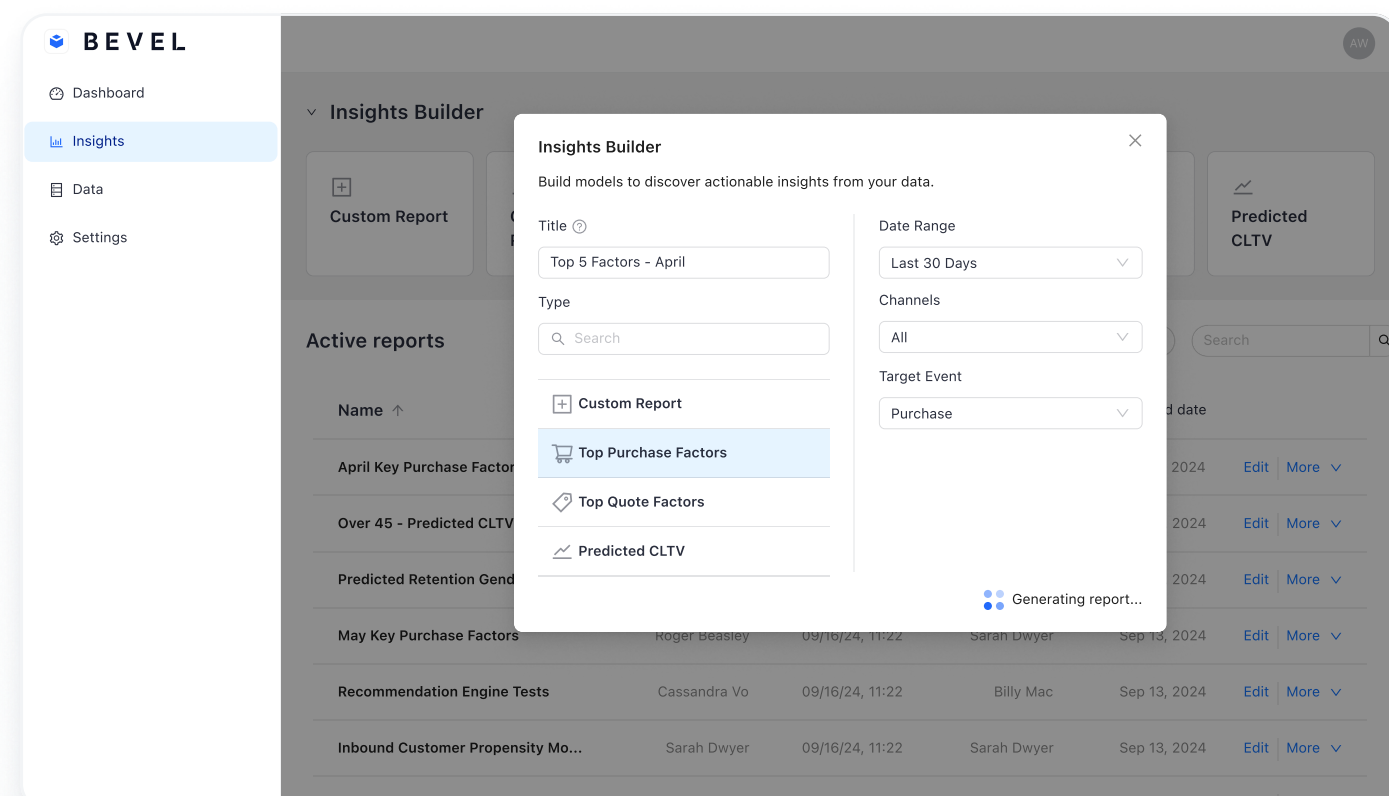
BEVEL

Dashboard
Insights
Data
Settings

AW

Insights Builder

Custom Report

Predicted CLTV

Active reports

Search

Name

d date

April Key Purchase Factor
2024 Edit More

Over 45 - Predicted CLTV
2024 Edit More

Predicted Retention Gend
2024 Edit More

May Key Purchase Factors Roger Beasley 09/16/24, 11:22 Sarah Dwyer Sep 13, 2024 Edit More

Recommendation Engine Tests Cassandra Vo 09/16/24, 11:22 Billy Mac Sep 13, 2024 Edit More

Inbound Customer Propensity Mo... Sarah Dwyer 09/16/24, 11:22 Sarah Dwyer Sep 13, 2024 Edit More

Insights Builder

Build models to discover actionable insights from your data.

Title

Top 5 Factors - April

Type

Search

Custom Report
Top Purchase Factors
Top Quote Factors
Predicted CLTV

Date Range

Last 30 Days

Channels

All

Target Event

Purchase

Generating report...